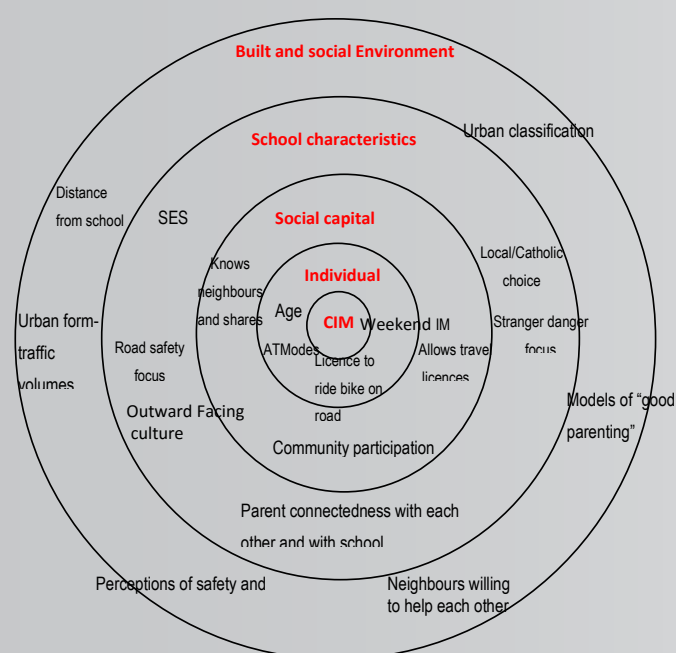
Built and social Environment

School characteristics

Urban classification

Distance from school

SES

Social capital

Local/Catholic choice

Knows neighbours and shares

Individual

Urban form-traffic volumes

Age

CIM

Weekend IM

Stranger danger focus

Road safety focus

ATModes

Licence to ride bike on road

Allows travel licences

Models of "good parenting"

Outward Facing culture

Community participation

Parent connectedness with each other and with school

Perceptions of safety and

Neighbours willing to help each other